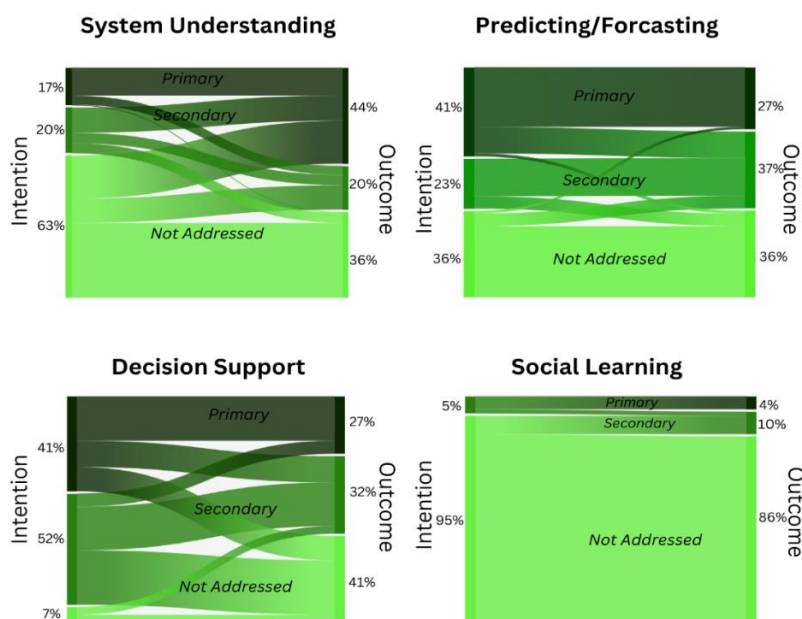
System Understanding

Intention
17%
20%
63%

Primary
Secondary
Not Addressed

Outcome
44%
20%
36%

Predicting/Forcasting

Intention
41%
23%
36%

Primary
Secondary
Not Addressed

Outcome
27%
37%
36%

Decision Support

Intention
41%
52%
7%

Primary
Secondary
Not Addressed

Outcome
27%
32%
41%

Social Learning

Intention
5%
95%

Primary
Secondary
Not Addressed

Outcome
4%
10%
86%